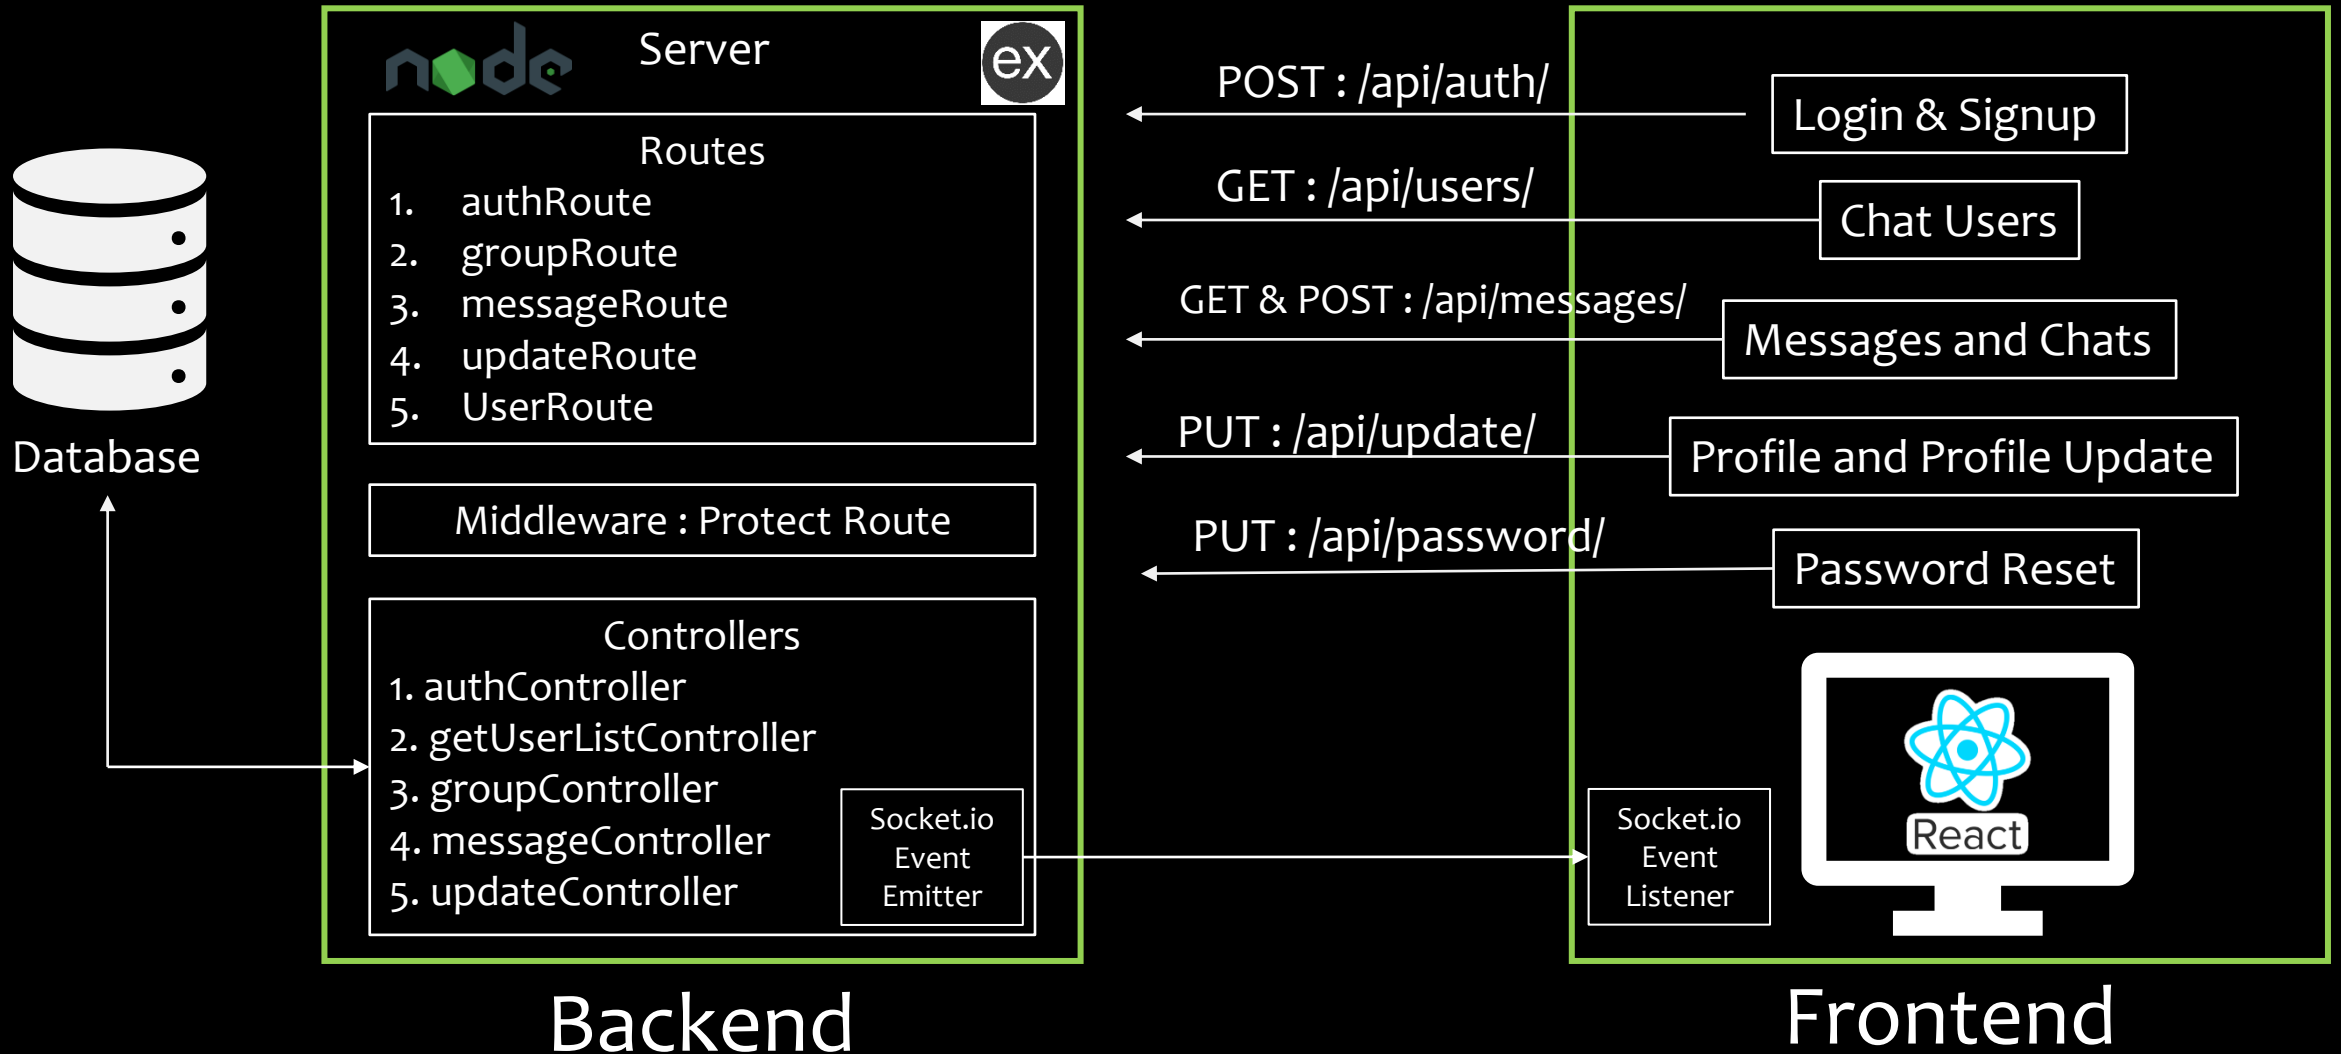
node

Server

ex

Routes
1. authRoute
2. groupRoute
3. messageRoute
4. updateRoute
5. UserRoute

Middleware : Protect Route

Controllers
1. authController
2. getUserListController
3. groupController
4. messageController
5. updateController

Socket.io Event Emitter

Database

POST : /api/auth/

Login & Signup

GET : /api/users/

Chat Users

GET & POST : /api/messages/

Messages and Chats

PUT : /api/update/

Profile and Profile Update

PUT : /api/password/

Password Reset

Socket.io Event Listener

React

Backend

Frontend